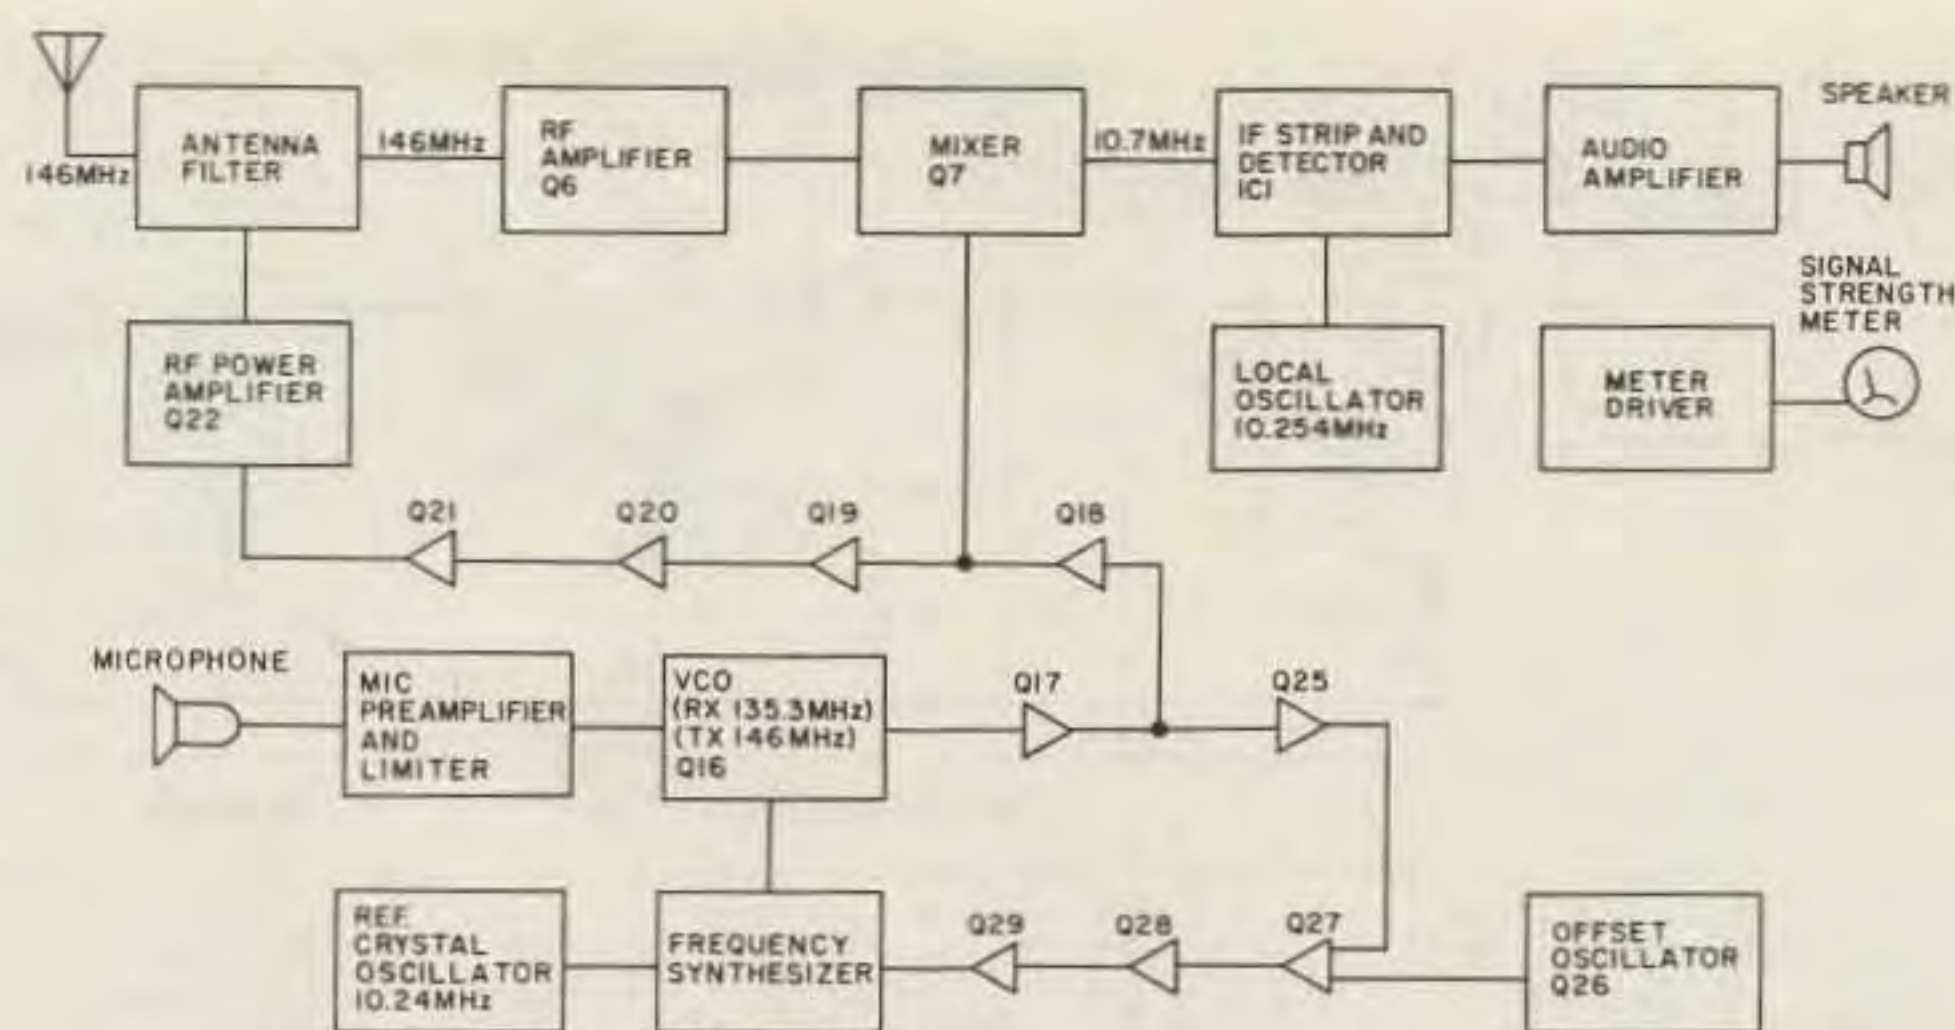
146MHz

ANTENNA FILTER

146MHz

RF AMPLIFIER Q6

MIXER Q7

10.7MHz

IF STRIP AND DETECTOR IC1

AUDIO AMPLIFIER

SPEAKER

SIGNAL STRENGTH METER

RF POWER AMPLIFIER Q22

LOCAL OSCILLATOR 10.254MHz

METER DRIVER

Q21

Q20

Q19

Q18

MICROPHONE

MIC PREAMPLIFIER AND LIMITER

VCO (RX 135.3MHz) (TX 146MHz) Q16

Q17

Q25

REF. CRYSTAL OSCILLATOR 10.24MHz

FREQUENCY SYNTHESIZER

Q29

Q28

Q27

OFFSET OSCILLATOR Q26